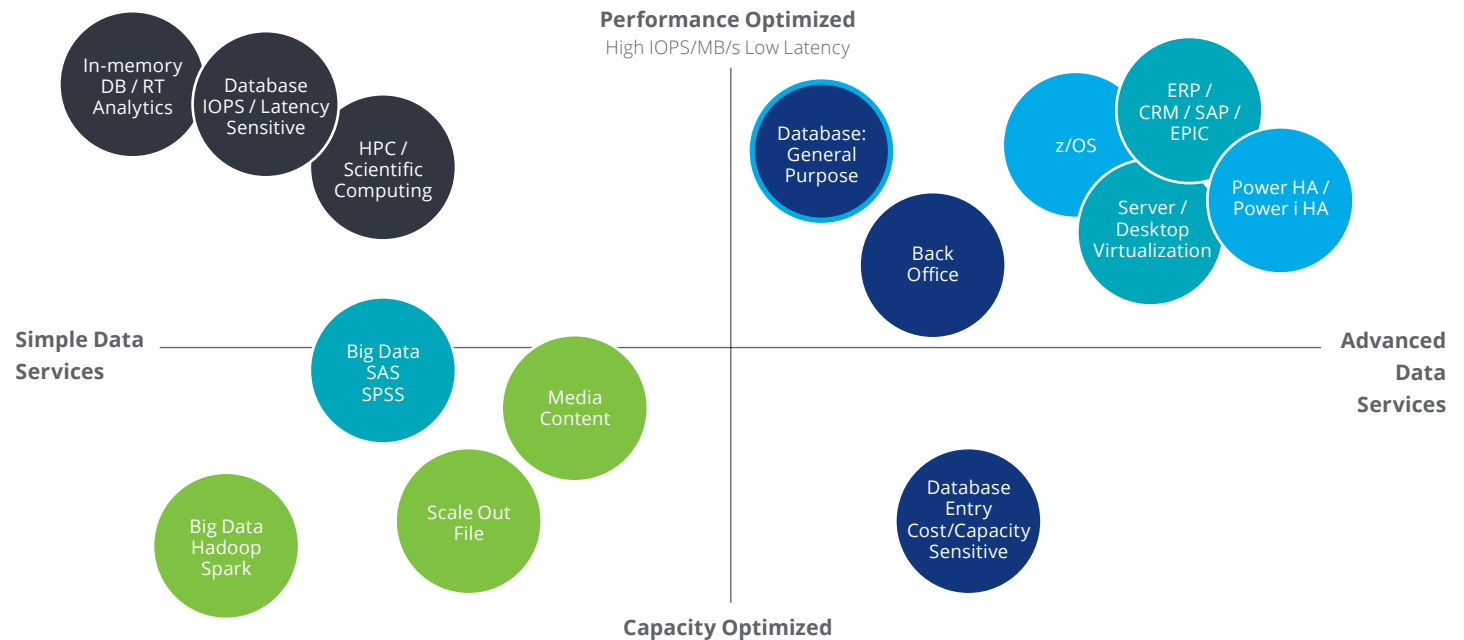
Performance Optimized
High IOPS/MB/s Low Latency

In-memory DB / RT Analytics

Database IOPS / Latency Sensitive

HPC / Scientific Computing

Database: General Purpose

Back Office

z/OS

ERP / CRM / SAP / EPIC

Server / Desktop Virtualization

Power HA / Power i HA

Simple Data Services

Advanced Data Services

Big Data SAS SPSS

Media Content

Scale Out File

Big Data Hadoop Spark

Database Entry Cost/Capacity Sensitive

Capacity Optimized